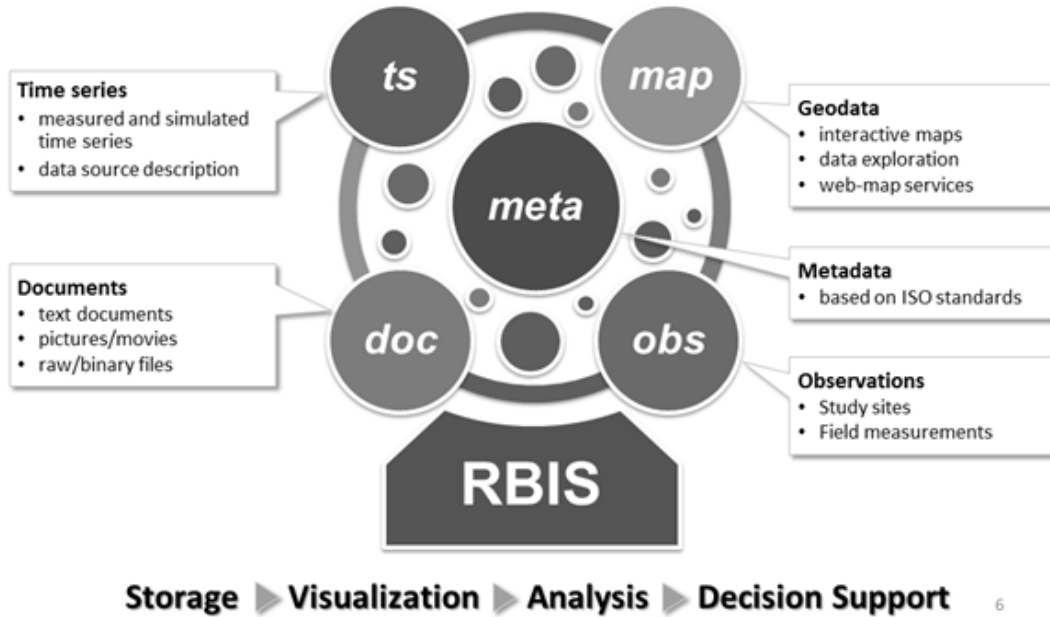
Time series
• measured and simulated time series
• data source description

ts

map

Geodata
• interactive maps
• data exploration
• web-map services

meta

Metadata
• based on ISO standards

Documents
• text documents
• pictures/movies
• raw/binary files

doc

obs

Observations
• Study sites
• Field measurements

RBIS

Storage Visualization Analysis Decision Support

6